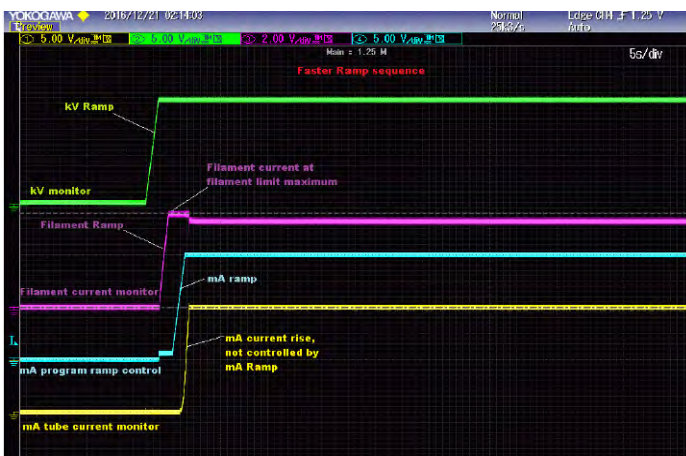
YOKOGAWA ◆ 2016/12/21 02:14:03
Preview
Normal 25kS/s
Edge CH1 1.25 V Auto

1 5.00 V
2 5.00 V
3 2.00 V
4 5.00 V

Main : 1.25 M
5s/div

Faster Ramp sequence

kV Ramp

kV monitor

Filament current at filament limit maximum

Filament Ramp

Filament current monitor

mA ramp

mA program ramp control

mA current rise, not controlled by mA Ramp

mA tube current monitor